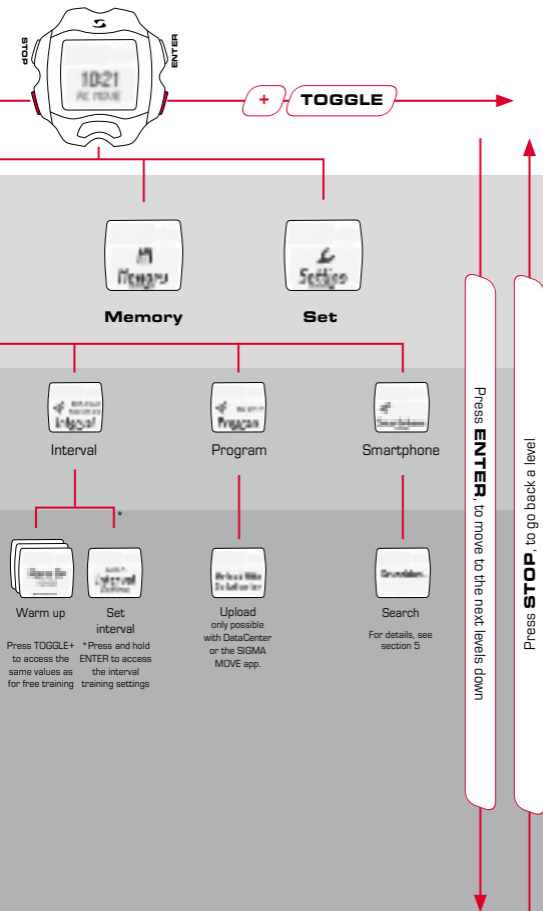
STOP

ENTER

10:21
PC MOVE

+ TOGGLE

Memory

Set

Memory

Set

Interval

Program

Smartphone

Interval

Program

*

Warm up

Set interval

Upload
only possible with DataCenter or the SIGMA MOVE app.

Search

For details, see section 5

Press TOGGLE+ to access the same values as for free training

*Press and hold ENTER to access the interval training settings

Press ENTER, to move to the next levels down

Press STOP, to go back a level